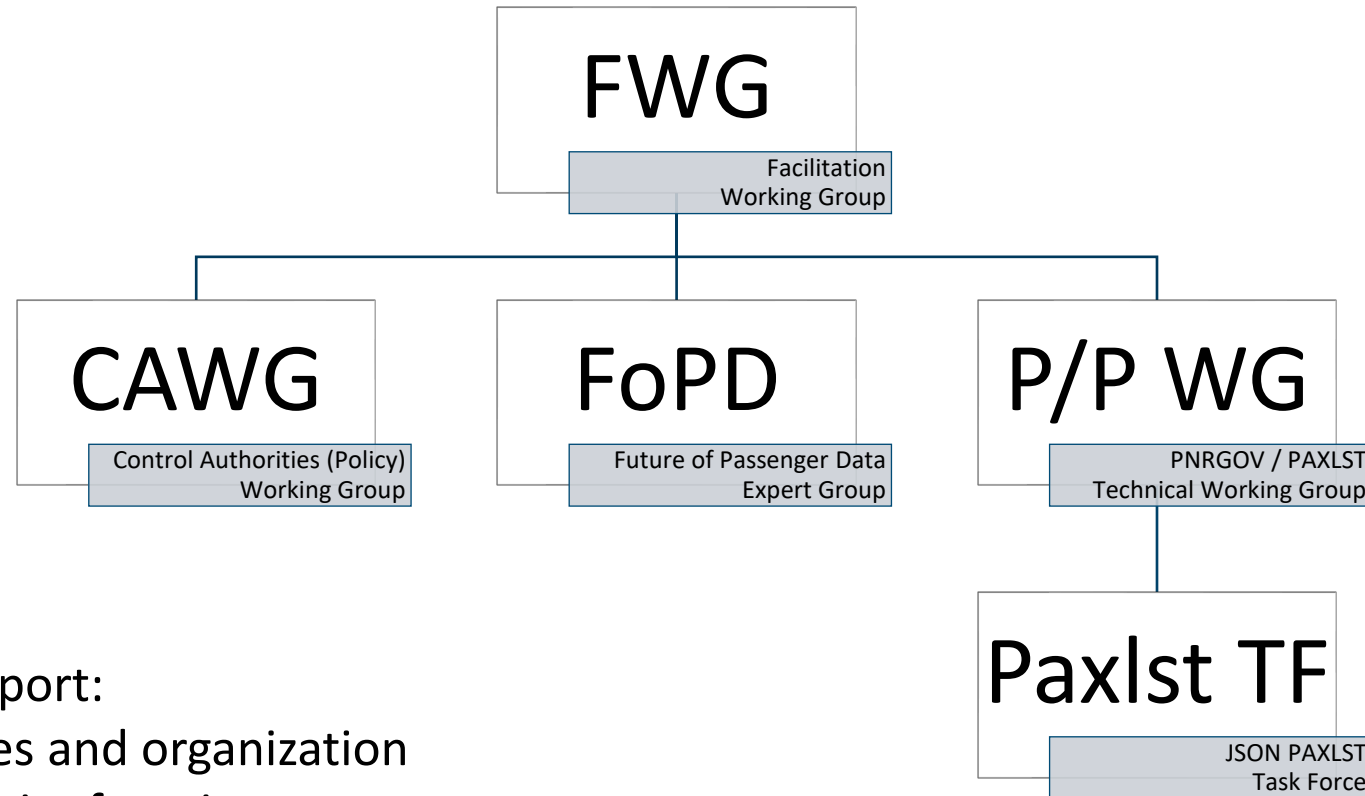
FWG
Facilitation Working Group

CAWG
Control Authorities (Policy) Working Group

FoPD
Future of Passenger Data Expert Group

P/P WG
PNRGOV / PAXLST Technical Working Group

Paxlst TF
JSON PAXLST Task Force

port:
es and organization